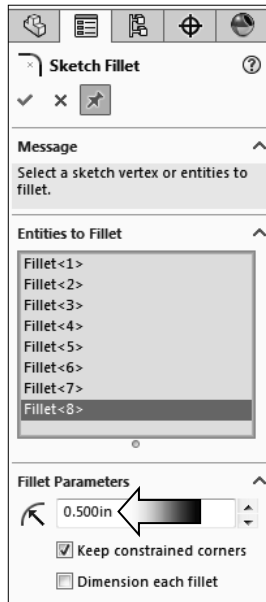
Sketch Fillet

?

Message

Select a sketch vertex or entities to fillet.

Entities to Fillet

Fillet<1>
Fillet<2>
Fillet<3>
Fillet<4>
Fillet<5>
Fillet<6>
Fillet<7>
Fillet<8>

Fillet Parameters

0.500in

Keep constrained corners

Dimension each fillet